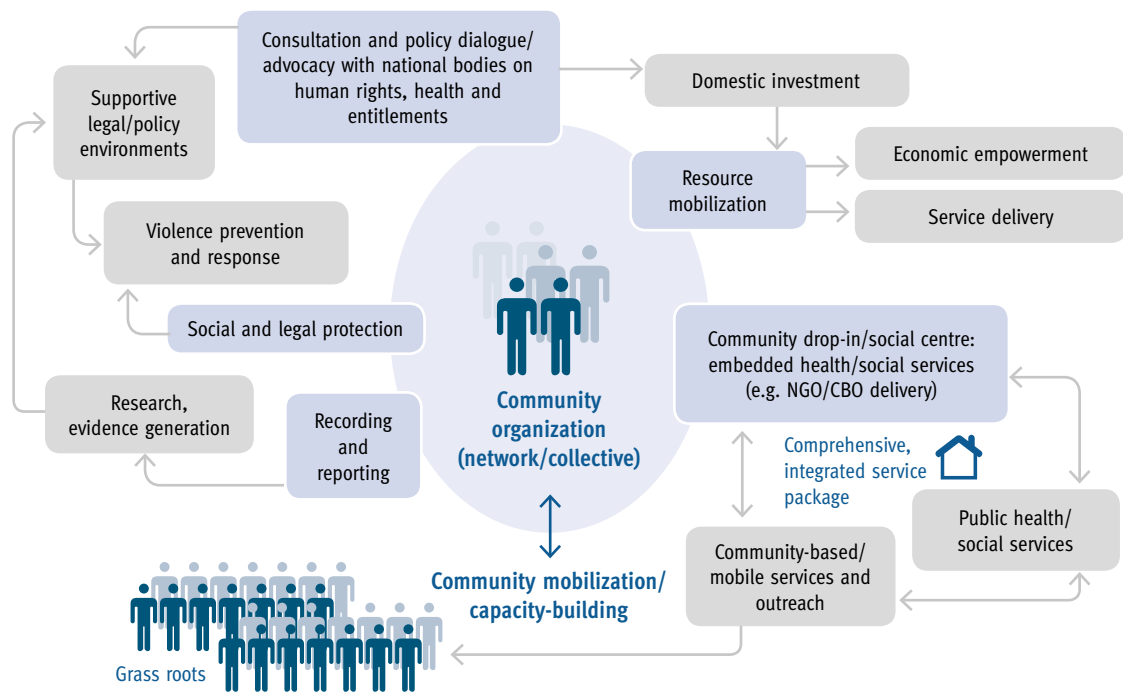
Consultation and policy dialogue/ advocacy with national bodies on human rights, health and entitlements

Supportive legal/policy environments

Domestic investment

Resource mobilization

Economic empowerment

Service delivery

Violence prevention and response

Social and legal protection

Community drop-in/social centre: embedded health/social services (e.g. NGO/CBO delivery)

Research, evidence generation

Recording and reporting

Community organization (network/collective)

Comprehensive, integrated service package

Public health/ social services

Community-based/ mobile services and outreach

Community mobilization/ capacity-building

Grass roots